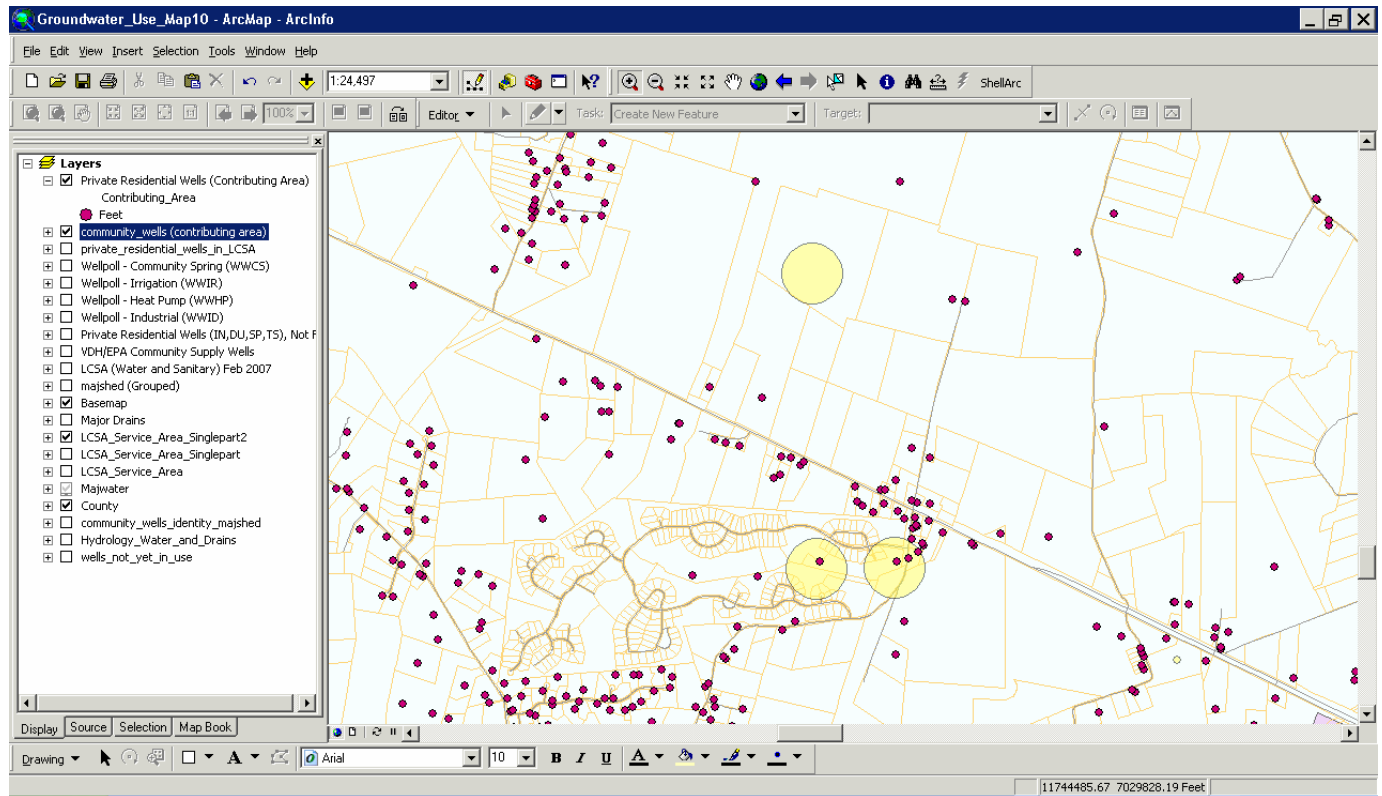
Groundwater_Use_Map10 - ArcMap - ArcInfo

File Edit View Insert Selection Tools Window Help

1:24,497

ShellArc

100%

Editor

Task: Create New Feature

Target:

Layers
Private Residential Wells (Contributing Area)
Contributing_Area
Feet
community_wells (contributing area)
private_residential_wells_in_LCSA
Wellpoll - Community Spring (WWCS)
Wellpoll - Irrigation (WWIR)
Wellpoll - Heat Pump (WWHP)
Wellpoll - Industrial (WWID)
Private Residential Wells (IN,DU,SP,TS), Not F
VDH/EPA Community Supply Wells
LCSA (Water and Sanitary) Feb 2007
majshed (Grouped)
Basemap
Major Drains
LCSA_Service_Area_Singlepart2
LCSA_Service_Area_Singlepart
LCSA_Service_Area
Majwater
County
community_wells_identity_majshed
Hydrology_Water_and_Drains
wells_not_yet_in_use

Display Source Selection Map Book

Drawing

Arial

10

B I U

A

11744485.67 7029828.19 Feet